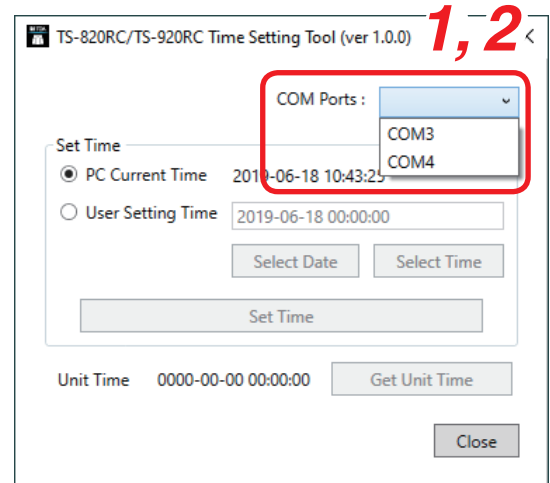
TS-820RC/TS-920RC Time Setting Tool (ver 1.0.0)

1,2

COM Ports :

COM3
COM4

Set Time

PC Current Time 2019-06-18 10:43:25

User Setting Time 2019-06-18 00:00:00

Select Date

Select Time

Set Time

Unit Time 0000-00-00 00:00:00

Get Unit Time

Close